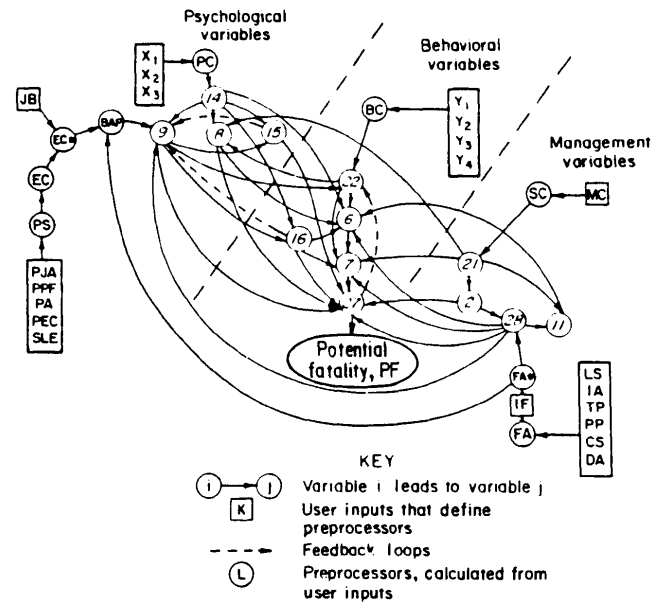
Psychological variables

Behavioral variables

Management variables

$X_1$
$X_2$
$X_3$

PC

$Y_1$
$Y_2$
$Y_3$
$Y_4$

BC

SC

MC

JB

EC*

BAP

EC

PS

PJA
PPF
PA
PEC
SLE

14
9
8
15
22
6
16
7
1
21
2
24
11

Potential fatality, PF

FA*
IF
FA

LS
IA
TP
PP
CS
DA

KEY

i → j Variable i leads to variable j

K User inputs that define preprocessors

Feedback loops

L Preprocessors, calculated from user inputs